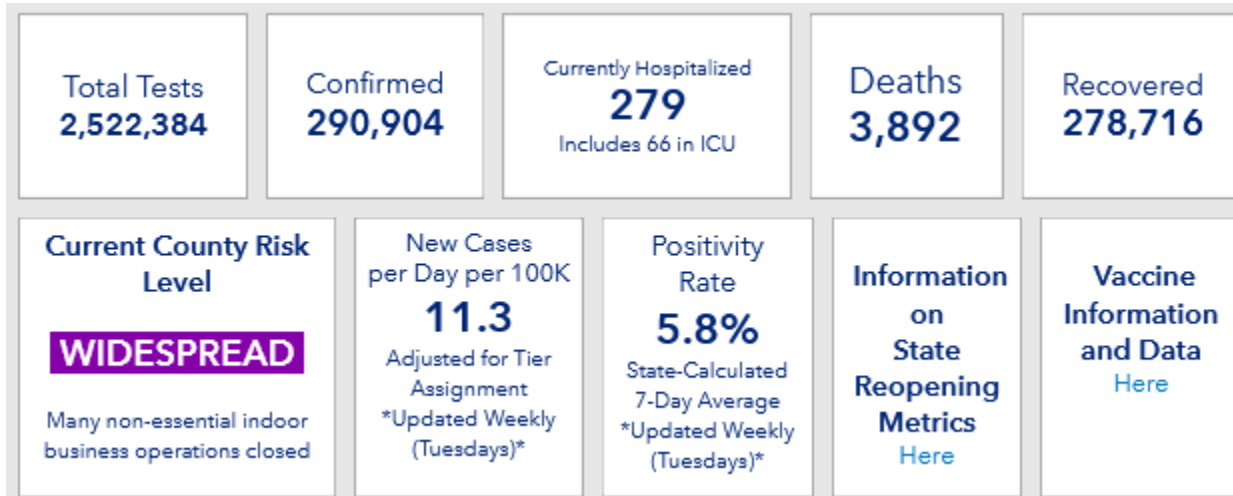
Total Tests
2,522,384

Confirmed
290,904

Currently Hospitalized
279
Includes 66 in ICU

Deaths
3,892

Recovered
278,716

Current County Risk Level

WIDESPREAD

Many non-essential indoor business operations closed

New Cases per Day per 100K
11.3
Adjusted for Tier Assignment
*Updated Weekly (Tuesdays)*

Positivity Rate
5.8%
State-Calculated 7-Day Average
*Updated Weekly (Tuesdays)*

Information on State Reopening Metrics
Here

Vaccine Information and Data
Here